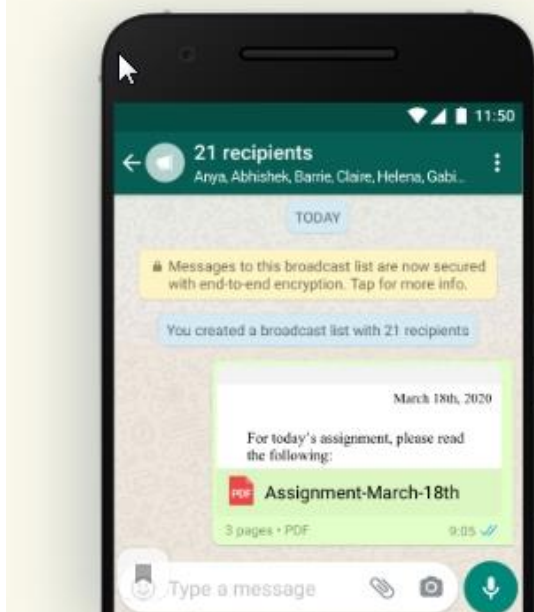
11:50

21 recipients
Anya, Abhishek, Barrie, Claire, Helena, Gabi...

TODAY

Messages to this broadcast list are now secured with end-to-end encryption. Tap for more info.

You created a broadcast list with 21 recipients

March 18th, 2020

For today's assignment, please read the following:

PDF Assignment-March-18th

3 pages • PDF 9:05

Type a message